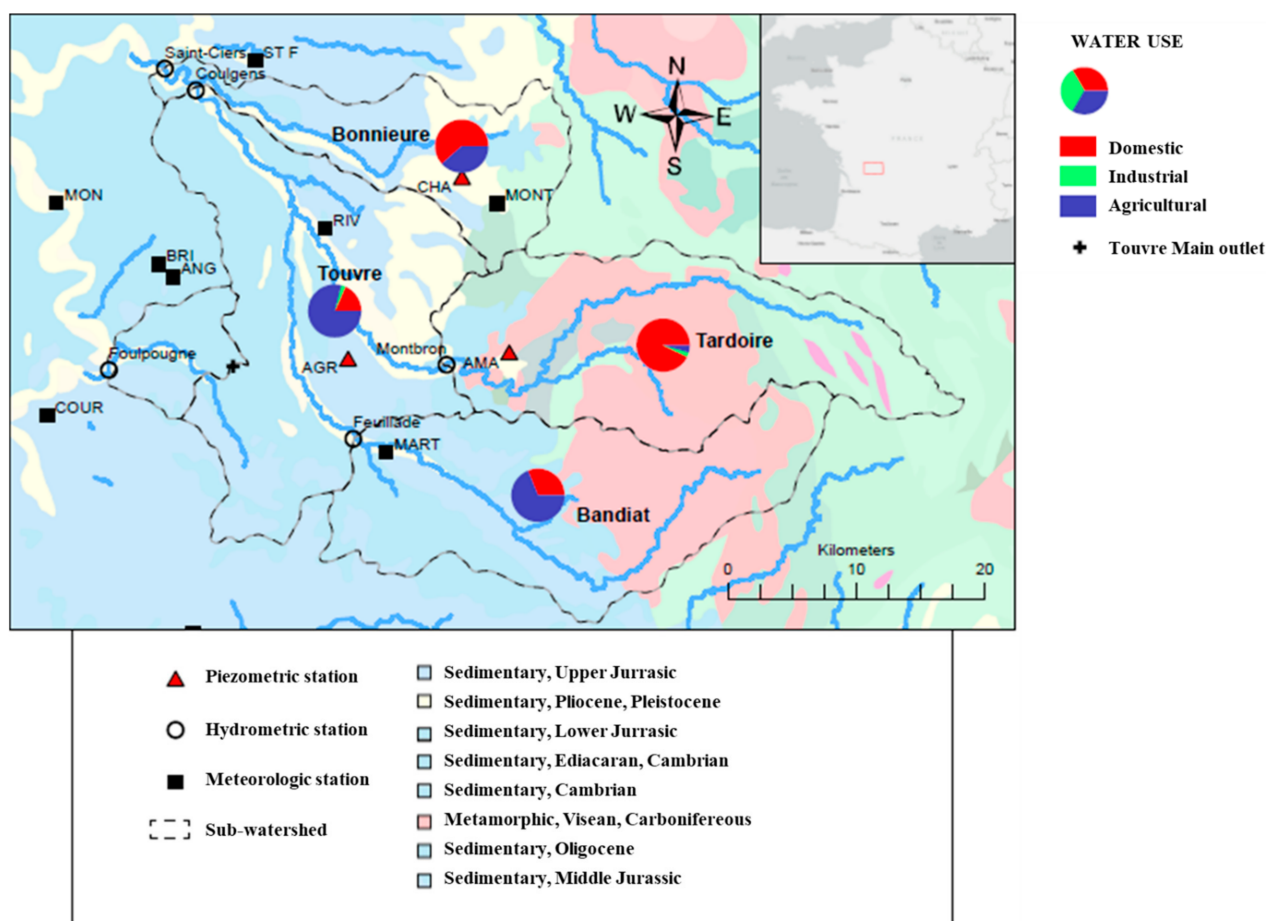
Saint-Ciers
ST F
Coulgens
Bonnieure
CHA
MONT
MON
RIV
BRI
ANG
Touvre
Foulpougne
AGR
Montbron
AMA
Tardoire
COUR
Feuillade
MART
Bandiat
N
W
E
S
Kilometers
0 10 20

WATER USE
Domestic
Industrial
Agricultural
Touvre Main outlet

Piezometric station
Hydrometric station
Meteorologic station
Sub-watershed

Sedimentary, Upper Jurrasic
Sedimentary, Pliocene, Pleistocene
Sedimentary, Lower Jurrasic
Sedimentary, Ediacaran, Cambrian
Sedimentary, Cambrian
Metamorphic, Visean, Carbonifereous
Sedimentary, Oligocene
Sedimentary, Middle Jurassic